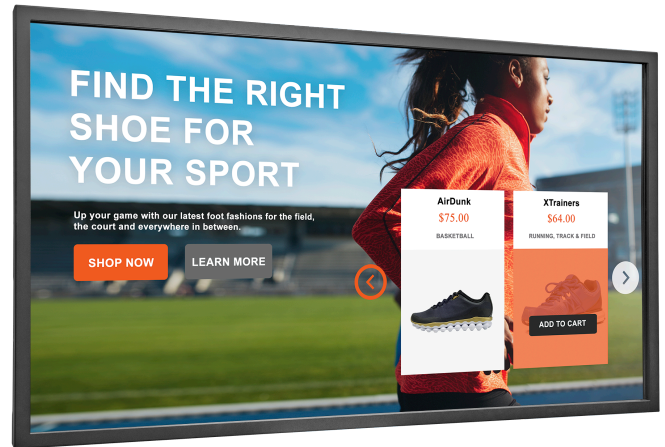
FIND THE RIGHT SHOE FOR YOUR SPORT

Up your game with our latest foot fashions for the field, the court and everywhere in between.

SHOP NOW

LEARN MORE

AirDunk
$75.00
BASKETBALL

XTrainers
$64.00
RUNNING, TRACK & FIELD

ADD TO CART